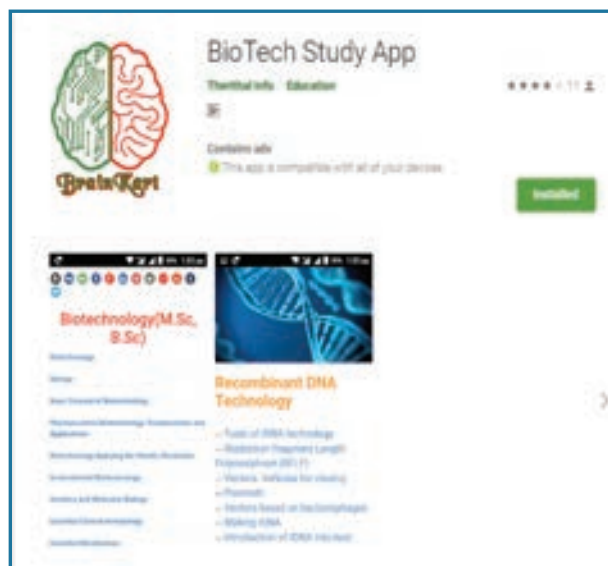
BrainKart

BioTech Study App

Thenthal Info Education

Contains ads

This app is compatible with all of your devices.

Installed

Biotechnology(M.Sc, B.Sc)

Biotechnology

Biology

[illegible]

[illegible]

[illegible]

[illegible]

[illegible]

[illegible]

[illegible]

Recombinant DNA Technology

- Tools of rDNA technology
- Restriction Fragment Length Polymorphism (RFLP)
- Vectors: Vehicles for cloning
- Plasmids
- Vectors based on bacteriophages
- Making cDNA
- Introduction of rDNA into host